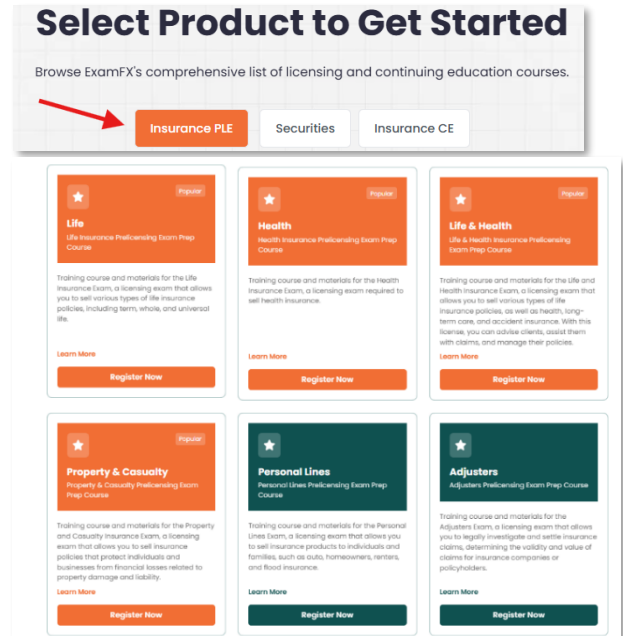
Select Product to Get Started

Browse ExamFX's comprehensive list of licensing and continuing education courses.

Insurance PLE
Securities
Insurance CE

Popular
Life
Life Insurance Prelicensing Exam Prep Course
Training course and materials for the Life Insurance Exam, a licensing exam that allows you to sell various types of life insurance policies, including term, whole, and universal life.
Learn More
Register Now

Popular
Health
Health Insurance Prelicensing Exam Prep Course
Training course and materials for the Health Insurance Exam, a licensing exam required to sell health insurance.
Learn More
Register Now

Popular
Life & Health
Life & Health Insurance Prelicensing Exam Prep Course
Training course and materials for the Life and Health Insurance Exam, a licensing exam that allows you to sell various types of life insurance policies, as well as health, long-term care, and accident insurance. With this license, you can advise clients, assist them with claims, and manage their policies.
Learn More
Register Now

Popular
Property & Casualty
Property & Casualty Prelicensing Exam Prep Course
Training course and materials for the Property and Casualty Insurance Exam, a licensing exam that allows you to sell insurance policies that protect individuals and businesses from financial losses related to property damage and liability.
Learn More
Register Now

Personal Lines
Personal Lines Prelicensing Exam Prep Course
Training course and materials for the Personal Lines Exam, a licensing exam that allows you to sell insurance products to individuals and families, such as auto, homeowners, renters, and flood insurance.
Learn More
Register Now

Adjusters
Adjusters Prelicensing Exam Prep Course
Training course and materials for the Adjusters Exam, a licensing exam that allows you to legally investigate and settle insurance claims, determining the validity and value of claims for insurance companies or policyholders.
Learn More
Register Now